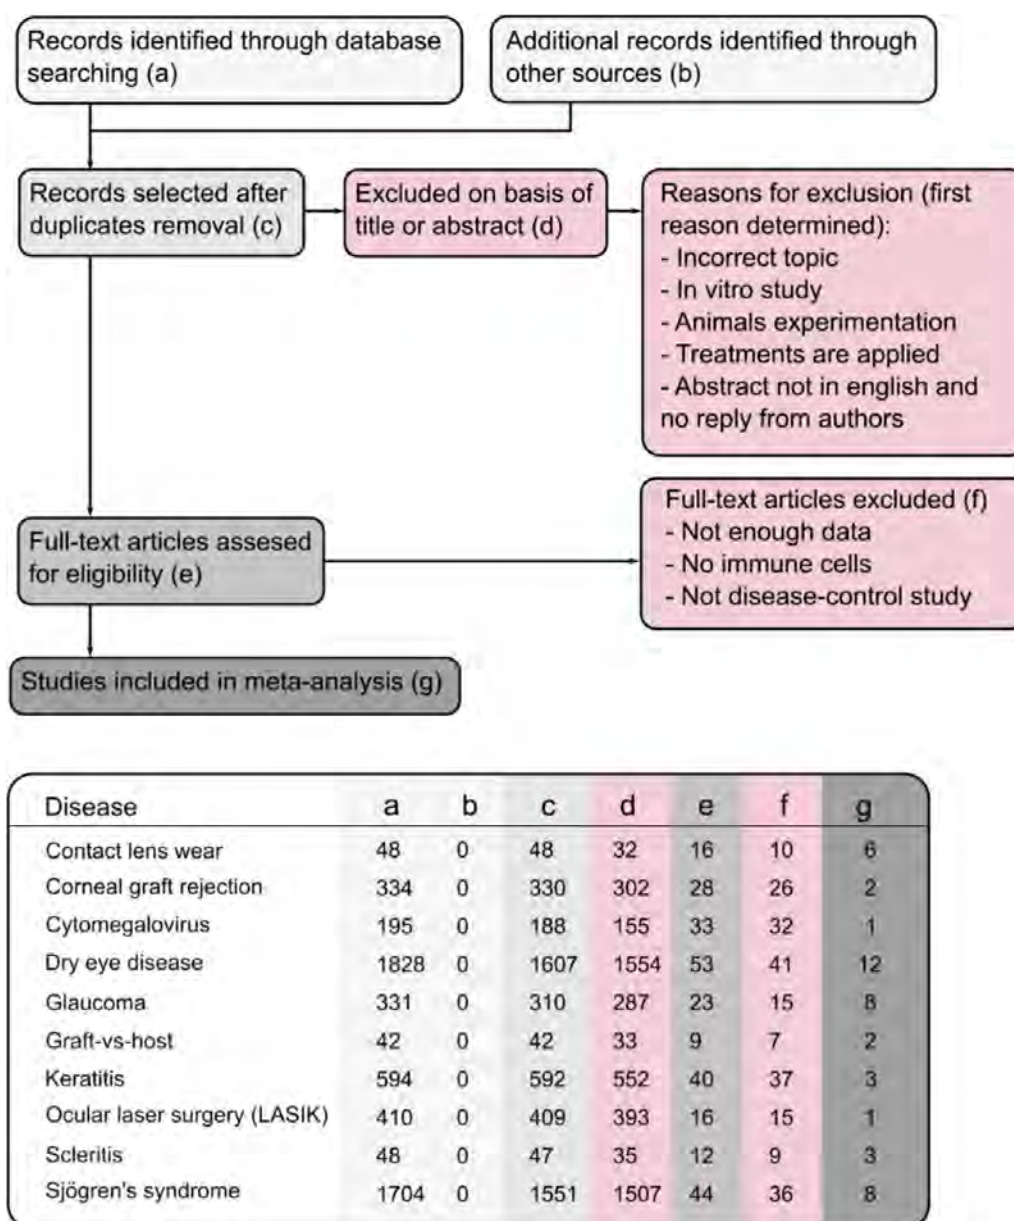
Records identified through database searching (a)

Additional records identified through other sources (b)

Records selected after duplicates removal (c)

Excluded on basis of title or abstract (d)

Reasons for exclusion (first reason determined):
- Incorrect topic
- In vitro study
- Animals experimentation
- Treatments are applied
- Abstract not in english and no reply from authors

Full-text articles assesed for eligibility (e)

Full-text articles excluded (f)
- Not enough data
- No immune cells
- Not disease-control study

Studies included in meta-analysis (g)

| Disease | a | b | c | d | e | f | g |
|---|---|---|---|---|---|---|---|
| Contact lens wear | 48 | 0 | 48 | 32 | 16 | 10 | 6 |
| Corneal graft rejection | 334 | 0 | 330 | 302 | 28 | 26 | 2 |
| Cytomegalovirus | 195 | 0 | 188 | 155 | 33 | 32 | 1 |
| Dry eye disease | 1828 | 0 | 1607 | 1554 | 53 | 41 | 12 |
| Glaucoma | 331 | 0 | 310 | 287 | 23 | 15 | 8 |
| Graft-vs-host | 42 | 0 | 42 | 33 | 9 | 7 | 2 |
| Keratitis | 594 | 0 | 592 | 552 | 40 | 37 | 3 |
| Ocular laser surgery (LASIK) | 410 | 0 | 409 | 393 | 16 | 15 | 1 |
| Scleritis | 48 | 0 | 47 | 35 | 12 | 9 | 3 |
| Sjögren's syndrome | 1704 | 0 | 1551 | 1507 | 44 | 36 | 8 |